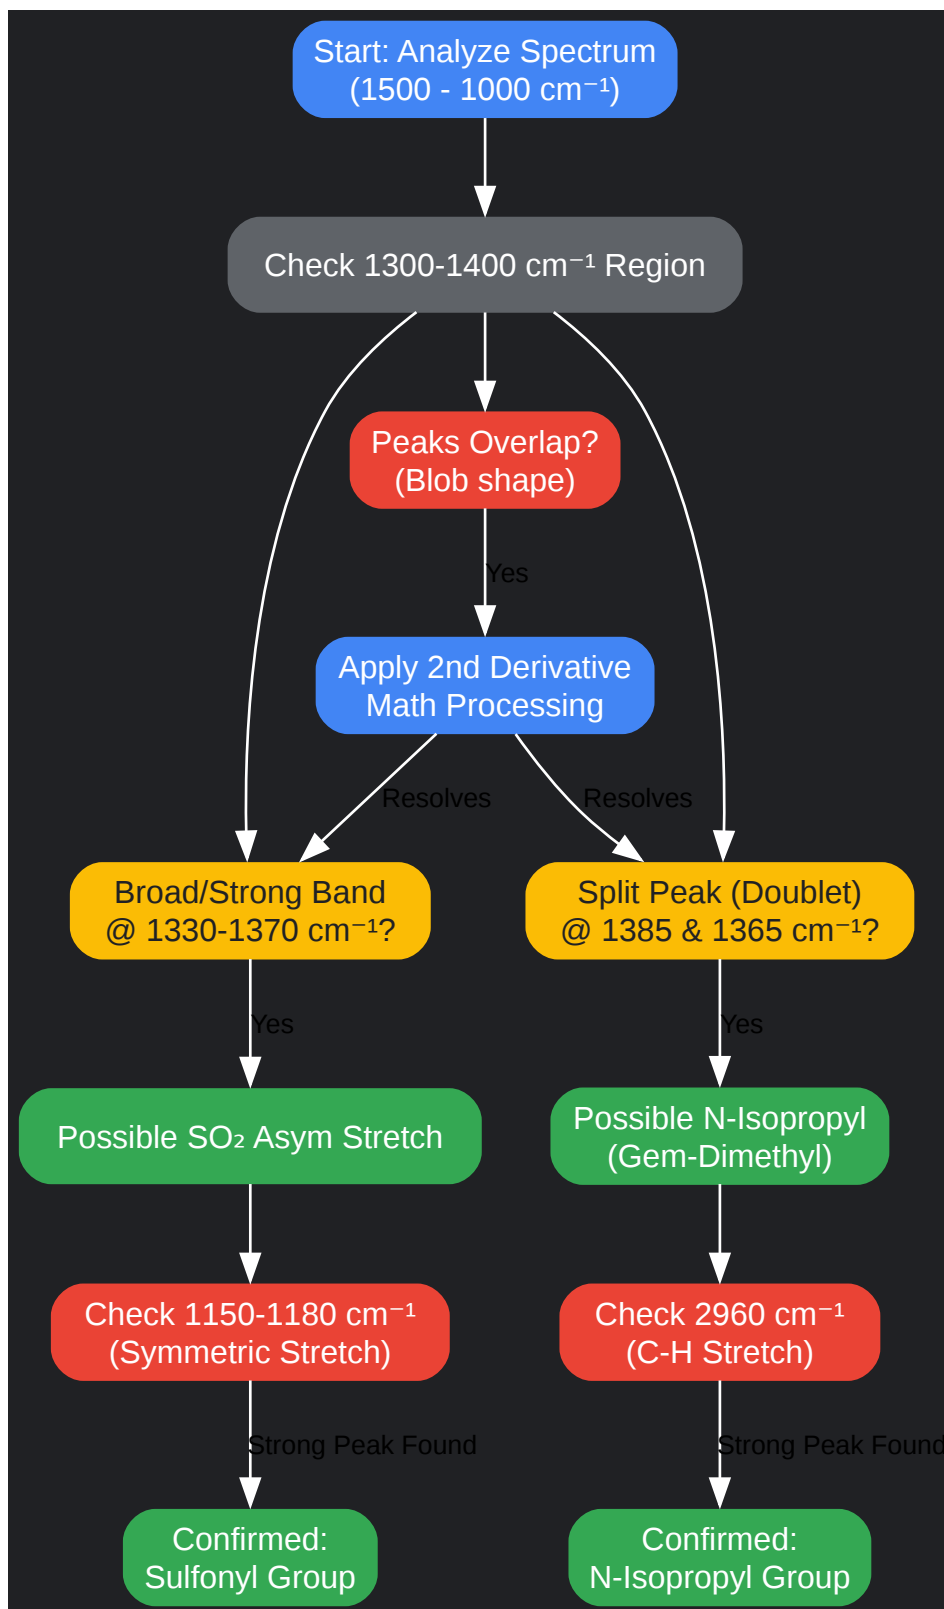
Start: Analyze Spectrum
(1500 - 1000 cm$^{-1}$)

Check 1300-1400 cm$^{-1}$ Region

Peaks Overlap?
(Blob shape)

Yes

Apply 2nd Derivative
Math Processing

Resolves

Resolves

Broad/Strong Band
@ 1330-1370 cm$^{-1}$?

Split Peak (Doublet)
@ 1385 & 1365 cm$^{-1}$?

Yes

Yes

Possible $SO_2$ Asym Stretch

Possible N-Isopropyl
(Gem-Dimethyl)

Check 1150-1180 cm$^{-1}$
(Symmetric Stretch)

Check 2960 cm$^{-1}$
(C-H Stretch)

Strong Peak Found

Strong Peak Found

Confirmed:
Sulfonyl Group

Confirmed:
N-Isopropyl Group